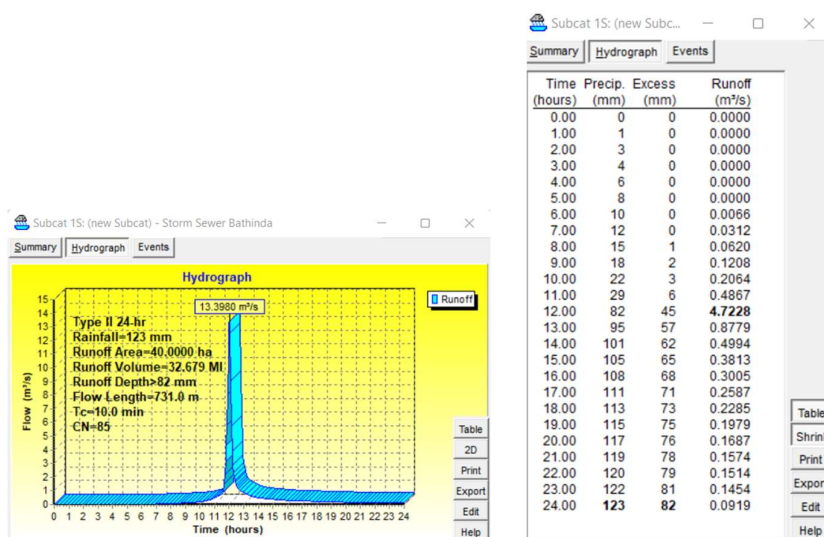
Subcat 1S: (new Subcat) - Storm Sewer Bathinda

Summary | Hydrograph | Events

Hydrograph

Runoff

13.3980 m³/s

Type II 24-hr
Rainfall=123 mm
Runoff Area=40.0000 ha
Runoff Volume=32.679 Ml
Runoff Depth>82 mm
Flow Length=731.0 m
Tc=10.0 min
CN=85

Flow (m³/s)

15, 14, 13, 12, 11, 10, 9, 8, 7, 6, 5, 4, 3, 2, 1, 0

0 1 2 3 4 5 6 7 8 9 10 11 12 13 14 15 16 17 18 19 20 21 22 23 24

Time (hours)

Table
2D
Print
Export
Edit
Help

Subcat 1S: (new Subc...

Summary | Hydrograph | Events

| Time (hours) | Precip. (mm) | Excess (mm) | Runoff (m³/s) |
|---|---|---|---|
| 0.00 | 0 | 0 | 0.0000 |
| 1.00 | 1 | 0 | 0.0000 |
| 2.00 | 3 | 0 | 0.0000 |
| 3.00 | 4 | 0 | 0.0000 |
| 4.00 | 6 | 0 | 0.0000 |
| 5.00 | 8 | 0 | 0.0000 |
| 6.00 | 10 | 0 | 0.0066 |
| 7.00 | 12 | 0 | 0.0312 |
| 8.00 | 15 | 1 | 0.0620 |
| 9.00 | 18 | 2 | 0.1208 |
| 10.00 | 22 | 3 | 0.2064 |
| 11.00 | 29 | 6 | 0.4867 |
| 12.00 | 82 | 45 | 4.7228 |
| 13.00 | 95 | 57 | 0.8779 |
| 14.00 | 101 | 62 | 0.4994 |
| 15.00 | 105 | 65 | 0.3813 |
| 16.00 | 108 | 68 | 0.3005 |
| 17.00 | 111 | 71 | 0.2587 |
| 18.00 | 113 | 73 | 0.2285 |
| 19.00 | 115 | 75 | 0.1979 |
| 20.00 | 117 | 76 | 0.1687 |
| 21.00 | 119 | 78 | 0.1574 |
| 22.00 | 120 | 79 | 0.1514 |
| 23.00 | 122 | 81 | 0.1454 |
| 24.00 | 123 | 82 | 0.0919 |

Table
Shrin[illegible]
Print
Expor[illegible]
Edit
Help